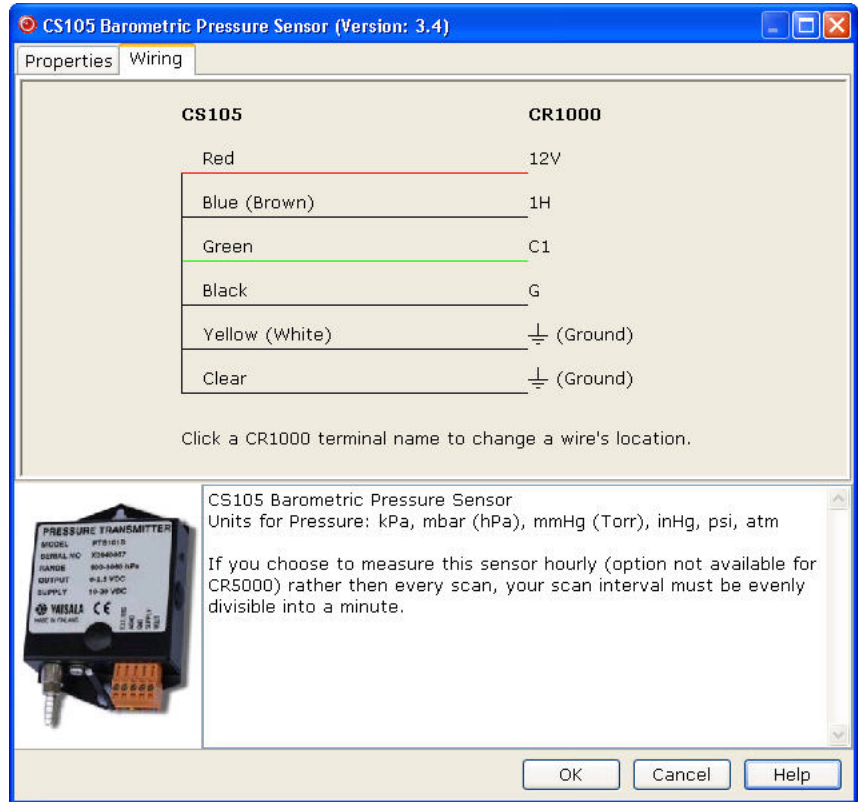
CS105 Barometric Pressure Sensor (Version: 3.4)

Properties Wiring

CS105 CR1000

Red 12V

Blue (Brown) 1H

Green C1

Black G

Yellow (White) ⏚ (Ground)

Clear ⏚ (Ground)

Click a CR1000 terminal name to change a wire's location.

PRESSURE TRANSMITTER
MODEL PTB101B
SERIAL NO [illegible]
RANGE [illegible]
OUTPUT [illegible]
SUPPLY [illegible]
VAISALA CE
MADE IN FINLAND

CS105 Barometric Pressure Sensor
Units for Pressure: kPa, mbar (hPa), mmHg (Torr), inHg, psi, atm

If you choose to measure this sensor hourly (option not available for CR5000) rather then every scan, your scan interval must be evenly divisible into a minute.

OK Cancel Help